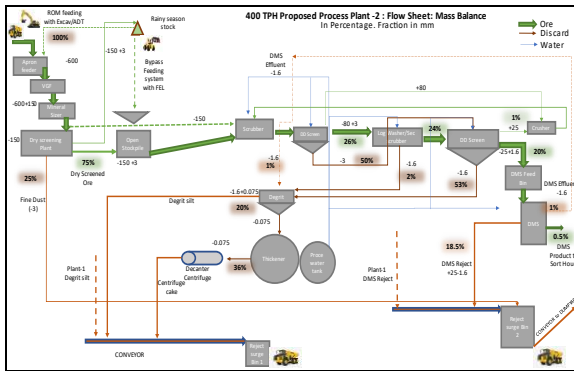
400 TPH Proposed Process Plant -2 : Flow Sheet: Mass Balance
In Percentage. Fraction in mm

Ore
Discard
Water

ROM feeding with Excav/ADT
100%
Rainy season stock
-150 +3
Bypass Feeding system with FEL
Apron feeder
-600
VGF
-600+150
Mineral Sizer
-150
Dry screening Plant
75%
Dry Screened Ore
25%
Fine Dust (-3)
Open Stockpile
-150 +3
-150
DMS Effluent
-1.6
+80
Scrubber
1%
SD Screen
-80 +3
26%
-3
50%
Log Washer/Sec scrubber
-1.6
2%
24%
DD Screen
-1.6
53%
1%
+25
Crusher
-25+1.6
20%
DMS Feed Bin
DMS Effluent
-1.6
DMS
1%
0.5%
DMS Product to Sort House
-1.6+0.075
Degrit
Degrit silt
20%
-0.075
-0.075
Decanter Centrifuge
36%
Centrifuge cake
Thickener
Process water tank
Plant-1 Degrit silt
Plant-1 DMS Reject
18.5%
DMS Reject +25-1.6
Reject surge Bin 2
CONVEYOR TO DUMP
CONVEYOR
Reject surge Bin 1